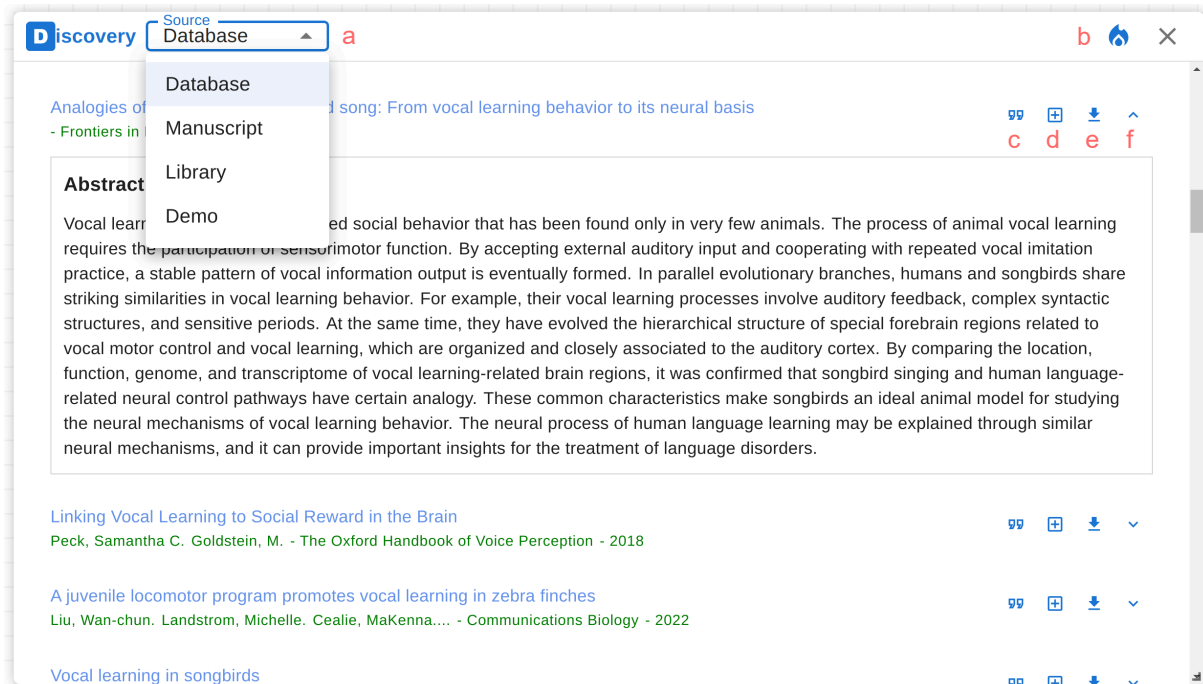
Discovery
Source
Database
a
b

Database
Manuscript
Library
Demo

Analogies of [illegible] d song: From vocal learning behavior to its neural basis
- Frontiers in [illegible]
c d e f

Abstract
Vocal learn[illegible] ed social behavior that has been found only in very few animals. The process of animal vocal learning requires the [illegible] function. By accepting external auditory input and cooperating with repeated vocal imitation practice, a stable pattern of vocal information output is eventually formed. In parallel evolutionary branches, humans and songbirds share striking similarities in vocal learning behavior. For example, their vocal learning processes involve auditory feedback, complex syntactic structures, and sensitive periods. At the same time, they have evolved the hierarchical structure of special forebrain regions related to vocal motor control and vocal learning, which are organized and closely associated to the auditory cortex. By comparing the location, function, genome, and transcriptome of vocal learning-related brain regions, it was confirmed that songbird singing and human language-related neural control pathways have certain analogy. These common characteristics make songbirds an ideal animal model for studying the neural mechanisms of vocal learning behavior. The neural process of human language learning may be explained through similar neural mechanisms, and it can provide important insights for the treatment of language disorders.

Linking Vocal Learning to Social Reward in the Brain
Peck, Samantha C. Goldstein, M. - The Oxford Handbook of Voice Perception - 2018

A juvenile locomotor program promotes vocal learning in zebra finches
Liu, Wan-chun. Landstrom, Michelle. Cealie, MaKenna.... - Communications Biology - 2022

Vocal learning in songbirds